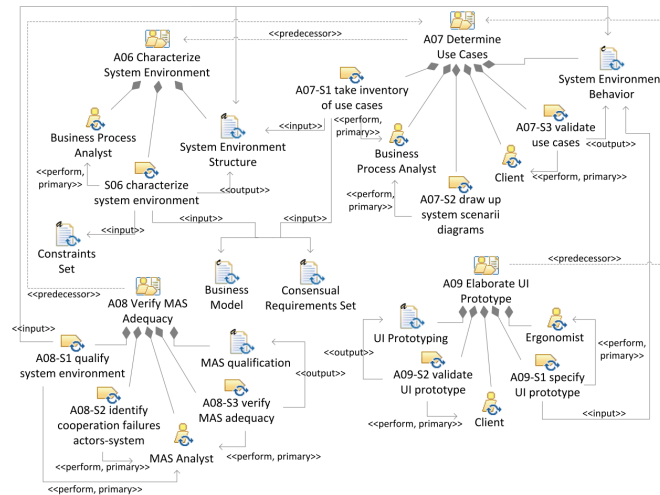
<<predecessor>>

A07 Determine Use Cases

A06 Characterize System Environment

System Environmen Behavior

A07-S1 take inventory of use cases

<<perform, primary>>

<<input>>

Business Process Analyst

System Environment Structure

Business Process Analyst

A07-S3 validate use cases

<<output>>

<<perform, primary>>

S06 characterize system environment

<<output>>

Client

<<perform, primary>>

<<perform, primary>>

A07-S2 draw up system scenarii diagrams

<<input>>

<<input>>

<<input>>

Constraints Set

Business Model

Consensual Requirements Set

<<predecessor>>

<<predecessor>>

A08 Verify MAS Adequacy

A09 Elaborate UI Prototype

<<input>>

A08-S1 qualify system environment

MAS qualification

UI Prototyping

Ergonomist

<<output>>

<<output>>

<<perform, primary>>

A09-S2 validate UI prototype

A09-S1 specify UI prototype

A08-S2 identify cooperation failures actors-system

A08-S3 verify MAS adequacy

Client

<<perform, primary>>

<<input>>

MAS Analyst

<<perform, primary>>

<<perform, primary>>

<<perform, primary>>